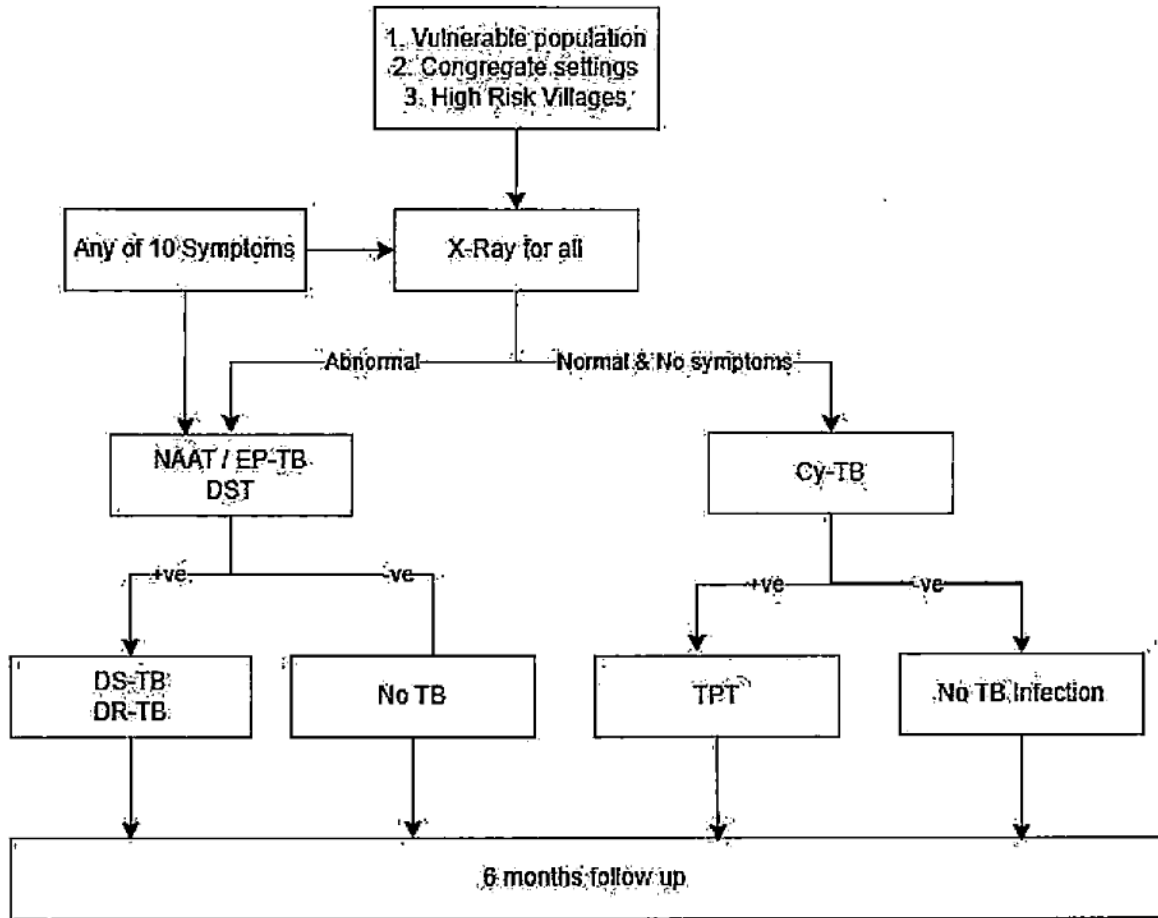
1. Vulnerable population
2. Congregate settings
3. High Risk Villages

Any of 10 Symptoms

X-Ray for all

Abnormal

Normal & No symptoms

NAAT / EP-TB
DST

Cy-TB

+ve

-ve

+ve

-ve

DS-TB
DR-TB

No TB

TPT

No TB Infection

6 months follow up